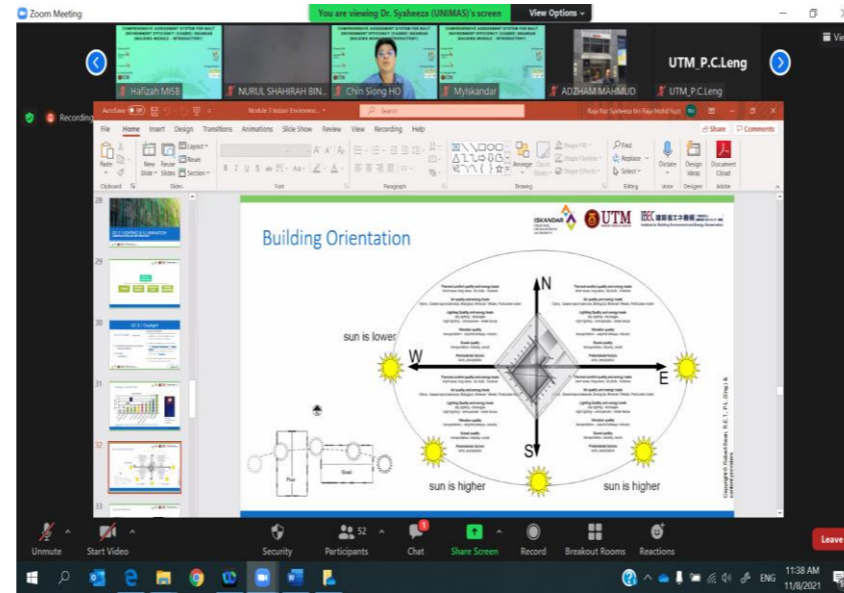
Zoom Meeting

You are viewing Dr. Syaheeza (UNIMAS)'s screen

View Options

Hafizah MISB

NURUL SHAHIRAH BIN...

Chin Siong HO

MyIskandar

ADZHAM MAHMUD

UTM_P.C.Leng

UTM_P.C.Leng

Recording

AutoSave

Mobile T Indoor Environme...

Search

Raja Nur Syaheeza bin Raja Mohd Syuri

File Home Insert Design Transitions Animations Slide Show Review View Recording Help

Share Comments

Paste New Slide Reuse Slides Layout Reset Section

Clipboard Slides Font Paragraph Drawing Editing Voice Designer Adobe

Find Replace Select

Dictate Design Ideas Document Cloud

28

29

30

31

32

33

Building Orientation

ISKANDAR UTM IBEC

N

W

E

S

sun is lower

sun is higher

sun is higher

Plan

Goal

Copyright © Roshida Sharif, B.E.T., P.E. (Eng.) &

Unmute Start Video Security Participants 52 Chat Share Screen Record Breakout Rooms Reactions

Leave

ENG 11:38 AM 11/8/2021